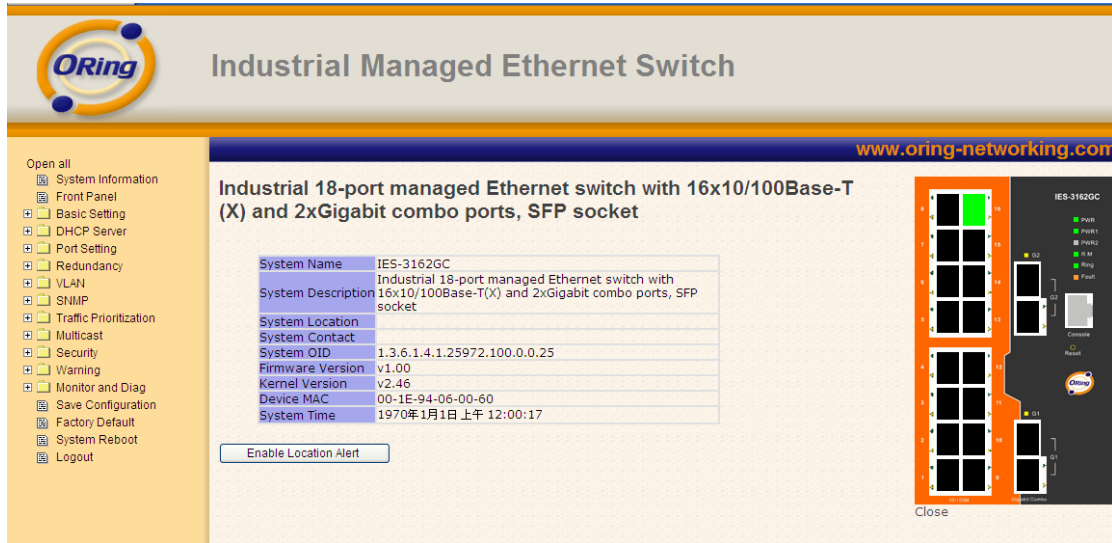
ORing

Industrial Managed Ethernet Switch

www.oring-networking.com

Open all
System Information
Front Panel
Basic Setting
DHCP Server
Port Setting
Redundancy
VLAN
SNMP
Traffic Prioritization
Multicast
Security
Warning
Monitor and Diag
Save Configuration
Factory Default
System Reboot
Logout

Industrial 18-port managed Ethernet switch with 16x10/100Base-T(X) and 2xGigabit combo ports, SFP socket

| System Name | IES-3162GC |
|---|---|
| System Description | Industrial 18-port managed Ethernet switch with 16x10/100Base-T(X) and 2xGigabit combo ports, SFP socket |
| System Location | |
| System Contact | |
| System OID | 1.3.6.1.4.1.25972.100.0.0.25 |
| Firmware Version | v1.00 |
| Kernel Version | v2.46 |
| Device MAC | 00-1E-94-06-00-60 |
| System Time | 1970年1月1日 上午 12:00:17 |

Enable Location Alert

IES-3162GC
PWR
PWR1
PWR2
R.M
Ring
Fault
G2
G2
Console
Reset
ORing
G1
G1
8 16 7 15 6 14 5 13 4 12 3 11 2 10 1 9
10/100M
Gigabit Combo
Close